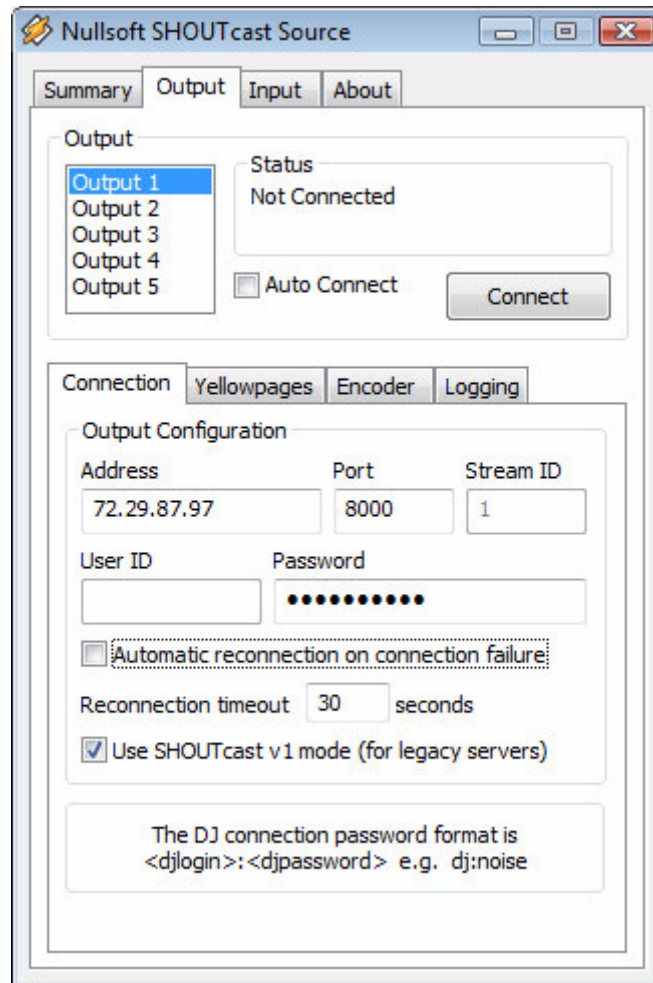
Nullsoft SHOUTcast Source

Summary
Output
Input
About

Output
Output 1
Output 2
Output 3
Output 4
Output 5

Status
Not Connected

Auto Connect
Connect

Connection
Yellowpages
Encoder
Logging

Output Configuration
Address
72.29.87.97
Port
8000
Stream ID
1

User ID
Password
•••••••••••

Automatic reconnection on connection failure

Reconnection timeout 30 seconds

Use SHOUTcast v1 mode (for legacy servers)

The DJ connection password format is <djlogin>:<djpassword> e.g. dj:noise